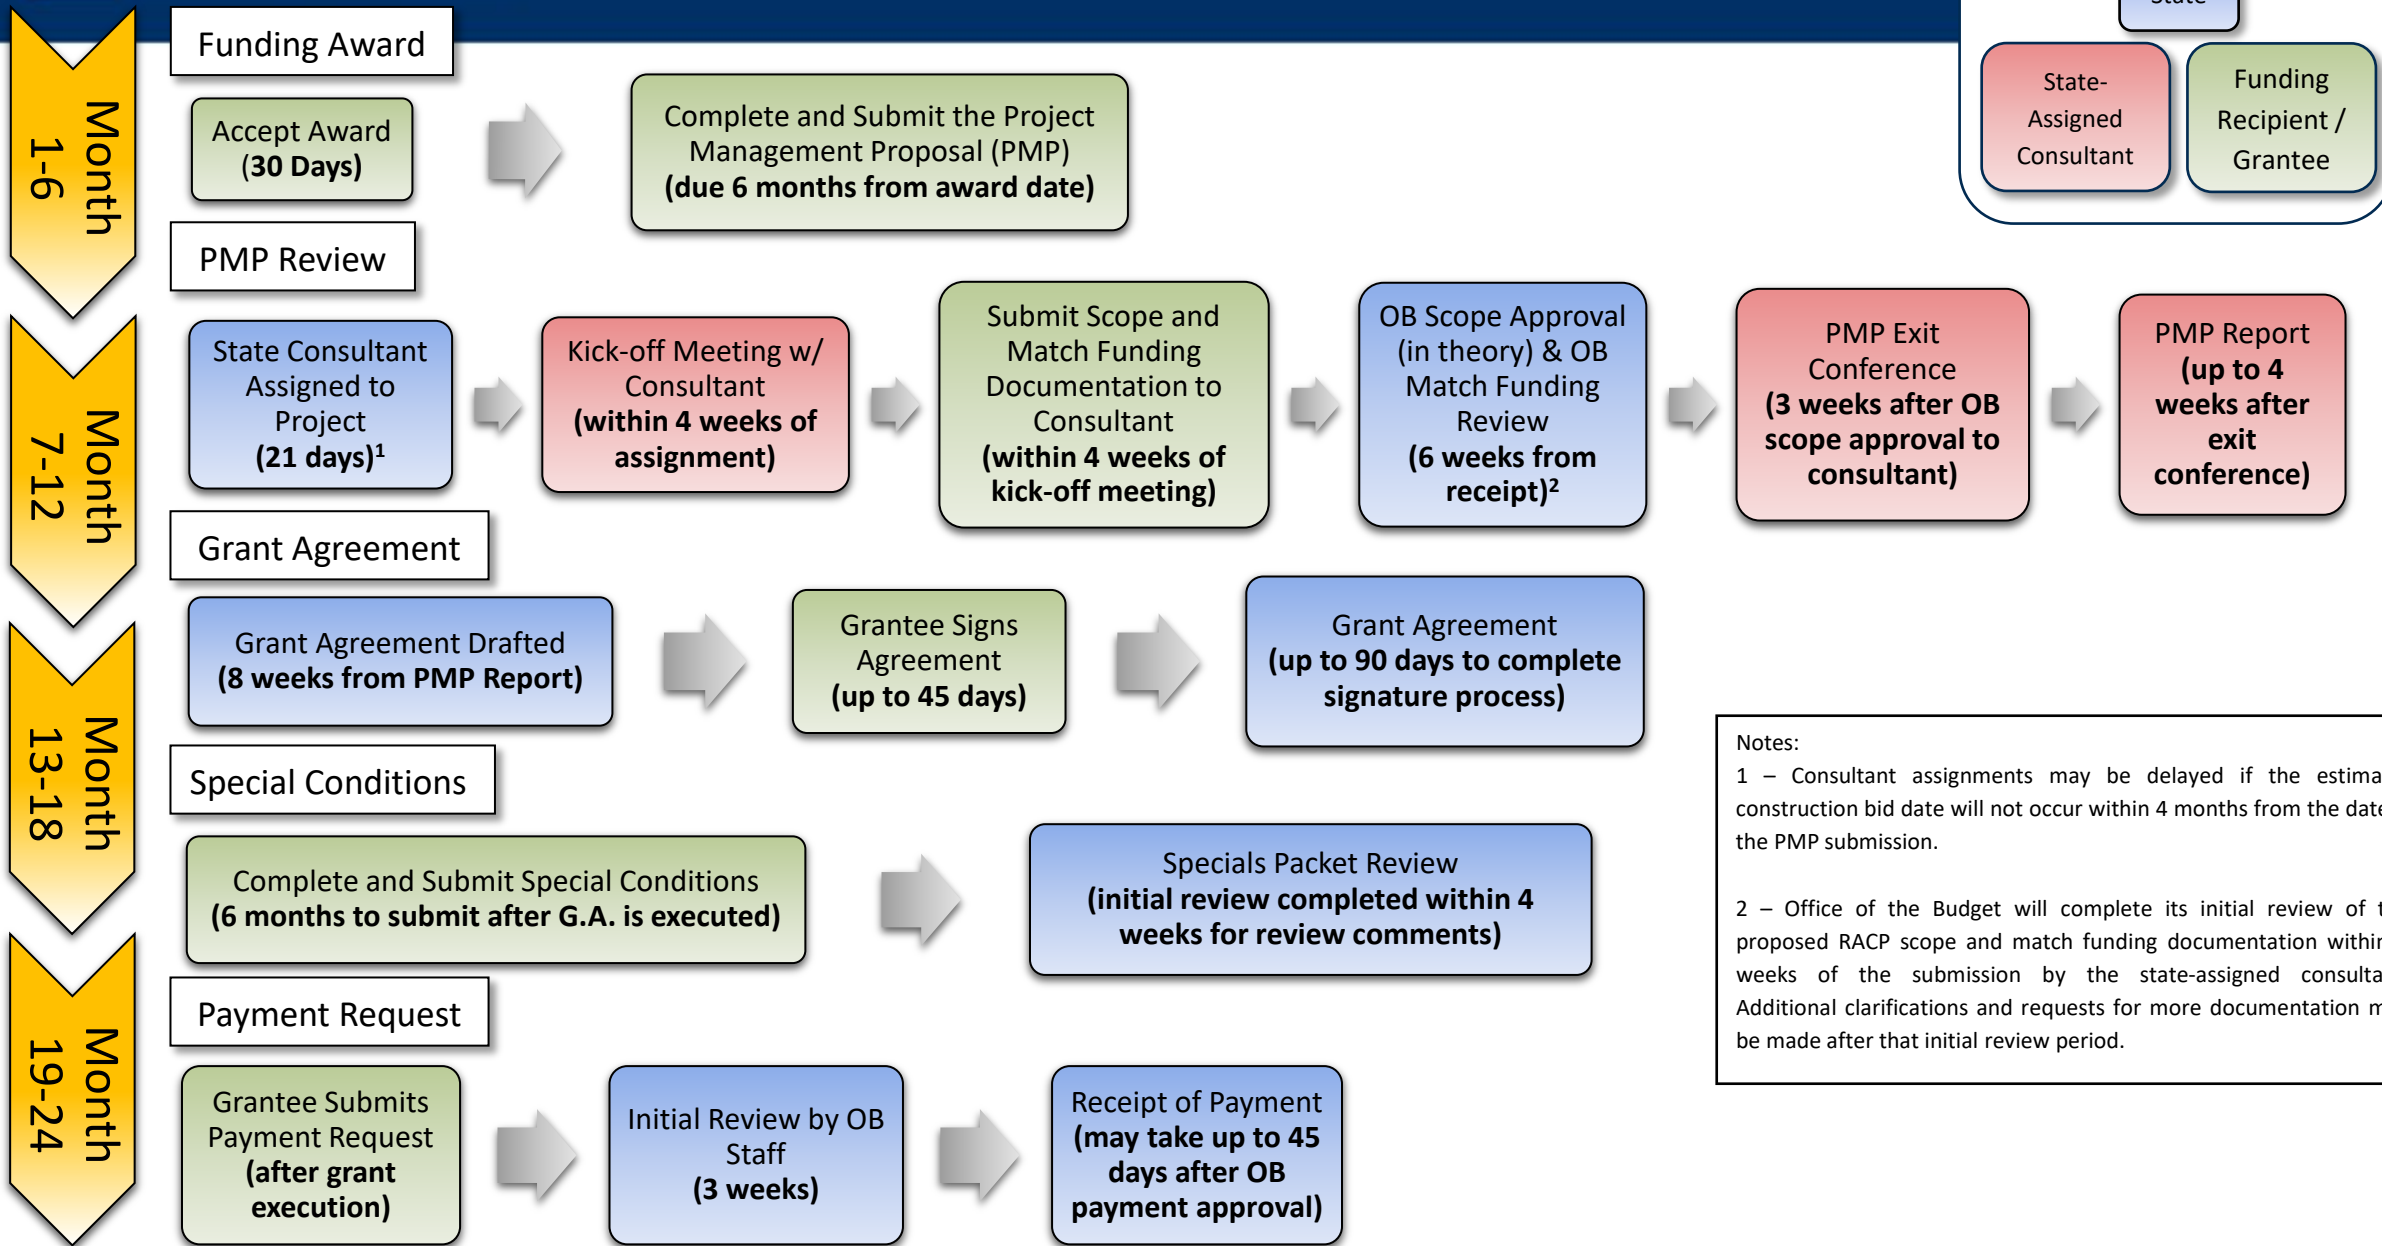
Month 1-6

Funding Award

Accept Award (30 Days)

Complete and Submit the Project Management Proposal (PMP) (due 6 months from award date)

State

State-Assigned Consultant

Funding Recipient / Grantee

Month 7-12

PMP Review

State Consultant Assigned to Project (21 days)$^1$

Kick-off Meeting w/ Consultant (within 4 weeks of assignment)

Submit Scope and Match Funding Documentation to Consultant (within 4 weeks of kick-off meeting)

OB Scope Approval (in theory) & OB Match Funding Review (6 weeks from receipt)$^2$

PMP Exit Conference (3 weeks after OB scope approval to consultant)

PMP Report (up to 4 weeks after exit conference)

Month 13-18

Grant Agreement

Grant Agreement Drafted (8 weeks from PMP Report)

Grantee Signs Agreement (up to 45 days)

Grant Agreement (up to 90 days to complete signature process)

Special Conditions

Complete and Submit Special Conditions (6 months to submit after G.A. is executed)

Specials Packet Review (initial review completed within 4 weeks for review comments)

Month 19-24

Payment Request

Grantee Submits Payment Request (after grant execution)

Initial Review by OB Staff (3 weeks)

Receipt of Payment (may take up to 45 days after OB payment approval)

Notes:
1 – Consultant assignments may be delayed if the estima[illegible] construction bid date will not occur within 4 months from the dat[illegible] the PMP submission.

2 – Office of the Budget will complete its initial review of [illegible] proposed RACP scope and match funding documentation withi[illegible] weeks of the submission by the state-assigned consulta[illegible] Additional clarifications and requests for more documentation m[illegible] be made after that initial review period.